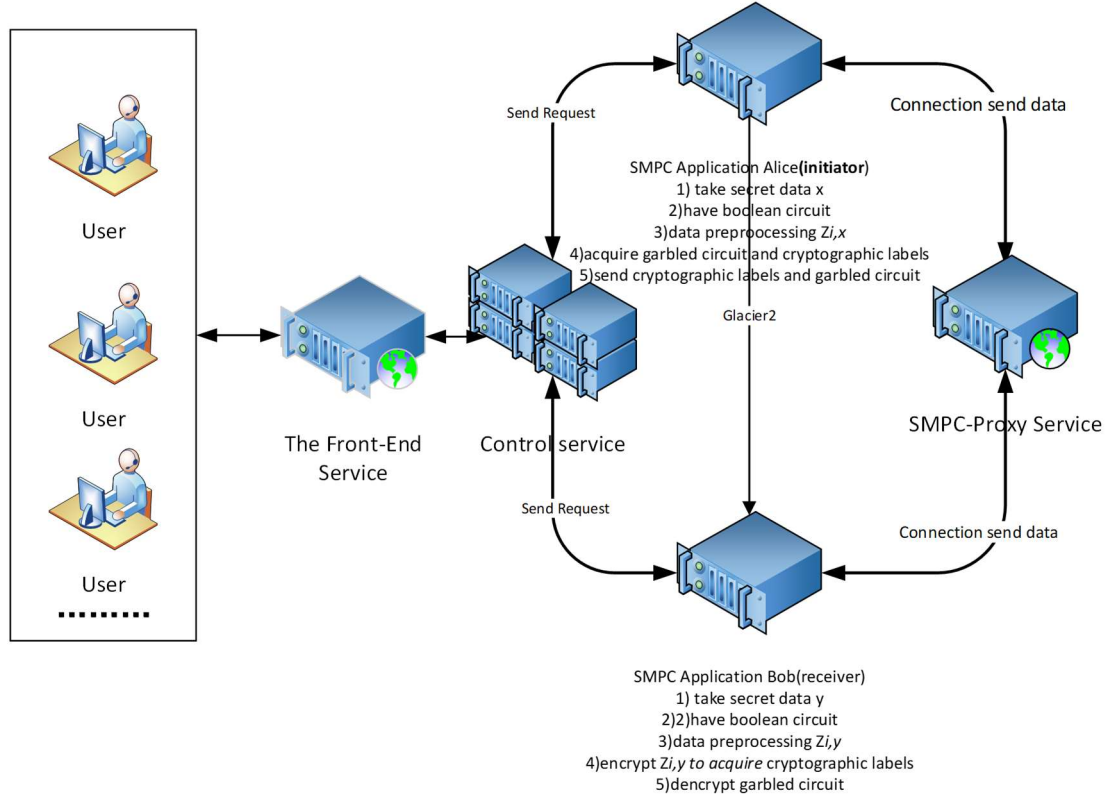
User

User

User

........

The Front-End Service

Control service

Send Request

SMPC Application Alice(**initiator**)
1) take secret data x
2)have boolean circuit
3)data preproocessing Z*i,x*
4)acquire garbled circuit and cryptographic labels
5)send cryptographic labels and garbled circuit

Glacier2

Connection send data

SMPC-Proxy Service

Send Request

Connection send data

SMPC Application Bob(receiver)
1) take secret data y
2)2)have boolean circuit
3)data preprocessing Z*i,y*
4)encrypt Z*i,y to acquire* cryptographic labels
5)dencrypt garbled circuit